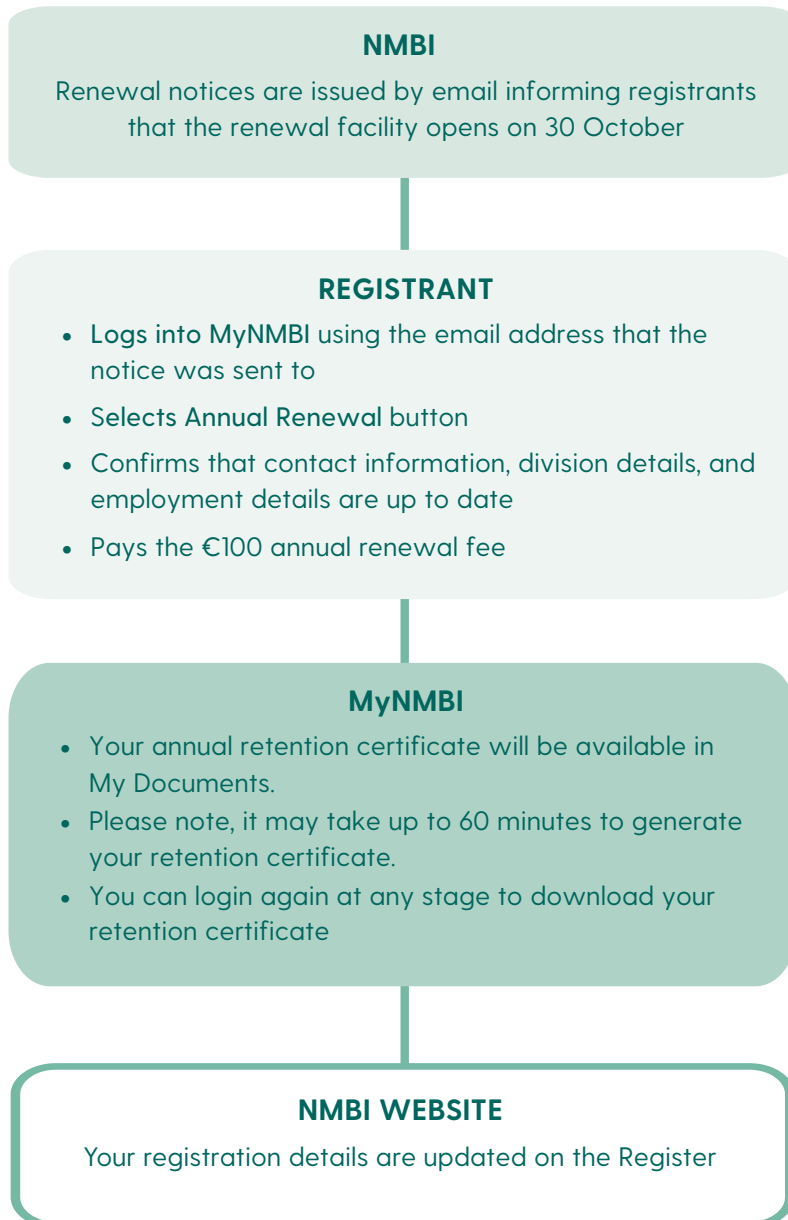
NMBI

Renewal notices are issued by email informing registrants that the renewal facility opens on 30 October

REGISTRANT

- Logs into MyNMBI using the email address that the notice was sent to
- Selects Annual Renewal button
- Confirms that contact information, division details, and employment details are up to date
- Pays the €100 annual renewal fee

MyNMBI

- Your annual retention certificate will be available in My Documents.
- Please note, it may take up to 60 minutes to generate your retention certificate.
- You can login again at any stage to download your retention certificate

NMBI WEBSITE

Your registration details are updated on the Register